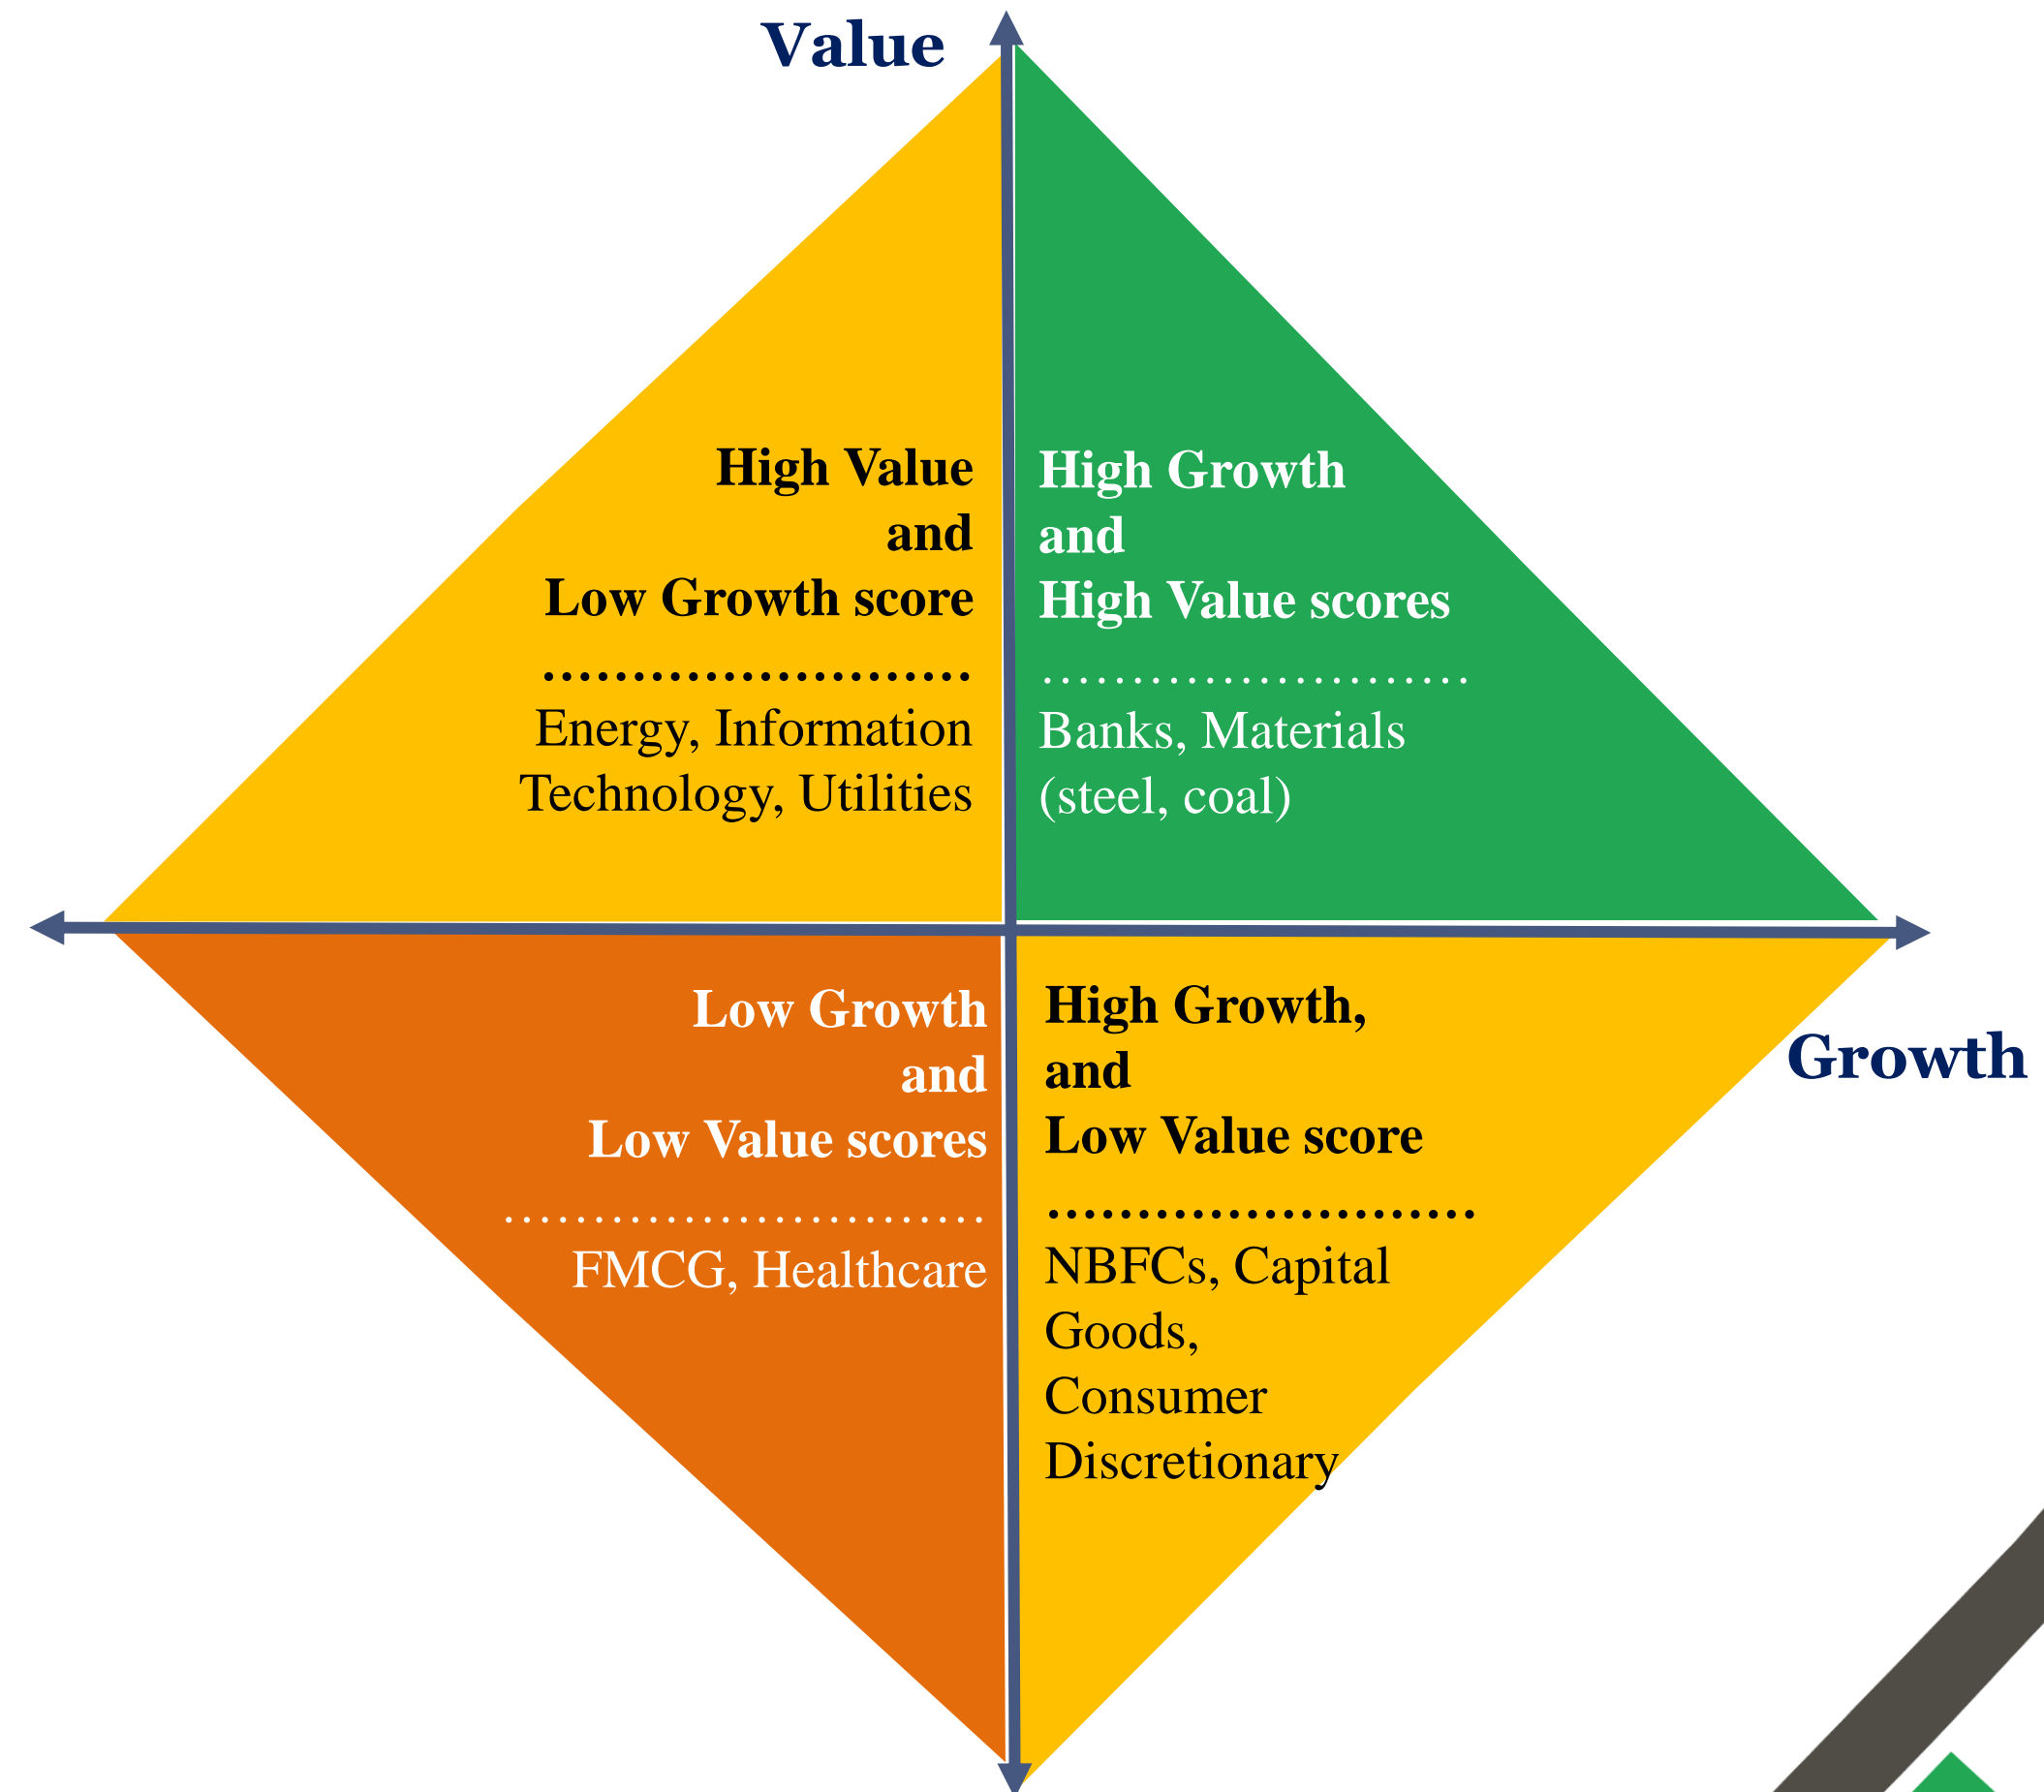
Value

High Value and Low Growth score

.......................

Energy, Information Technology, Utilities

High Growth and High Value scores

.......................

Banks, Materials (steel, coal)

Low Growth and Low Value scores

.......................

FMCG, Healthcare

High Growth, and Low Value score

.......................

NBFCs, Capital Goods, Consumer Discretionary

Growth